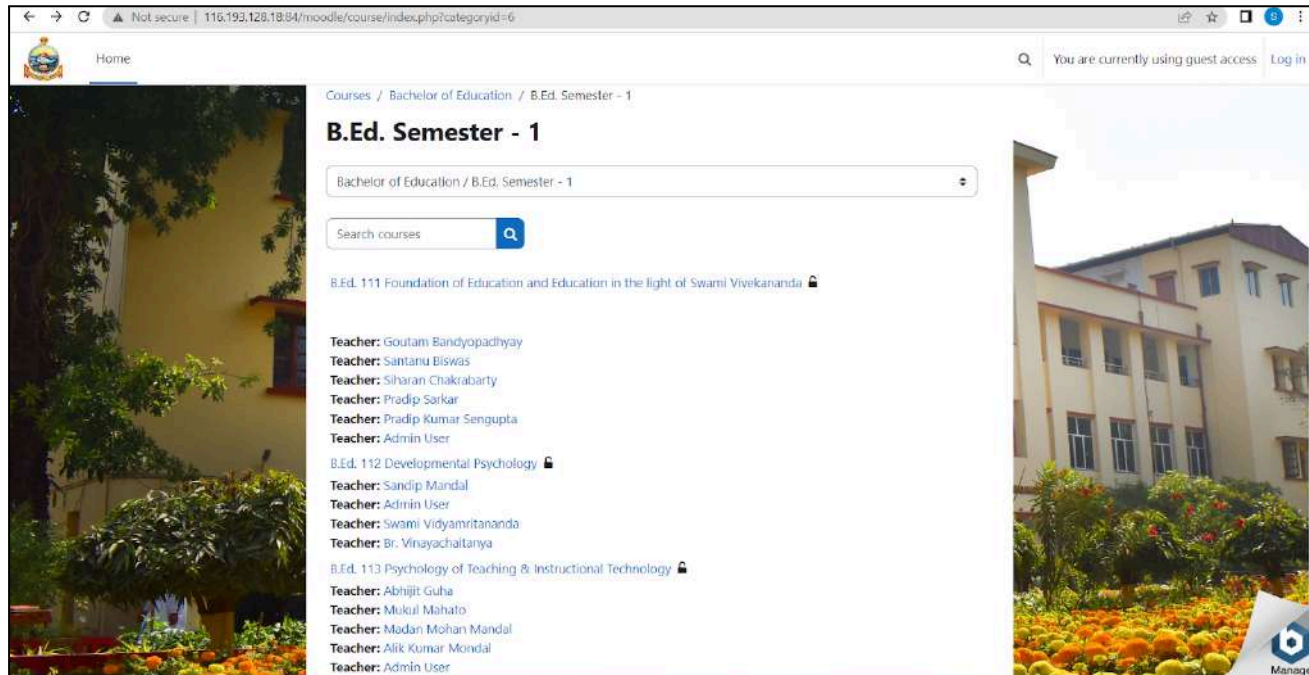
Not secure | 116.193.128.18:84/moodle/course/index.php?categoryid=6

Home

You are currently using guest access Log in

Courses / Bachelor of Education / B.Ed. Semester - 1

B.Ed. Semester - 1

Bachelor of Education / B.Ed. Semester - 1

Search courses

B.Ed. 111 Foundation of Education and Education in the light of Swami Vivekananda

Teacher: Goutam Bandyopadhyay
Teacher: Santanu Biswas
Teacher: Siharan Chakrabarty
Teacher: Pradip Sarkar
Teacher: Pradip Kumar Sengupta
Teacher: Admin User

B.Ed. 112 Developmental Psychology

Teacher: Sandip Mandal
Teacher: Admin User
Teacher: Swami Vidyamritananda
Teacher: Br. Vinayachaitanya

B.Ed. 113 Psychology of Teaching & Instructional Technology

Teacher: Abhijit Guha
Teacher: Mukul Mahato
Teacher: Madan Mohan Mandal
Teacher: Alik Kumar Mondal
Teacher: Admin User

Manag